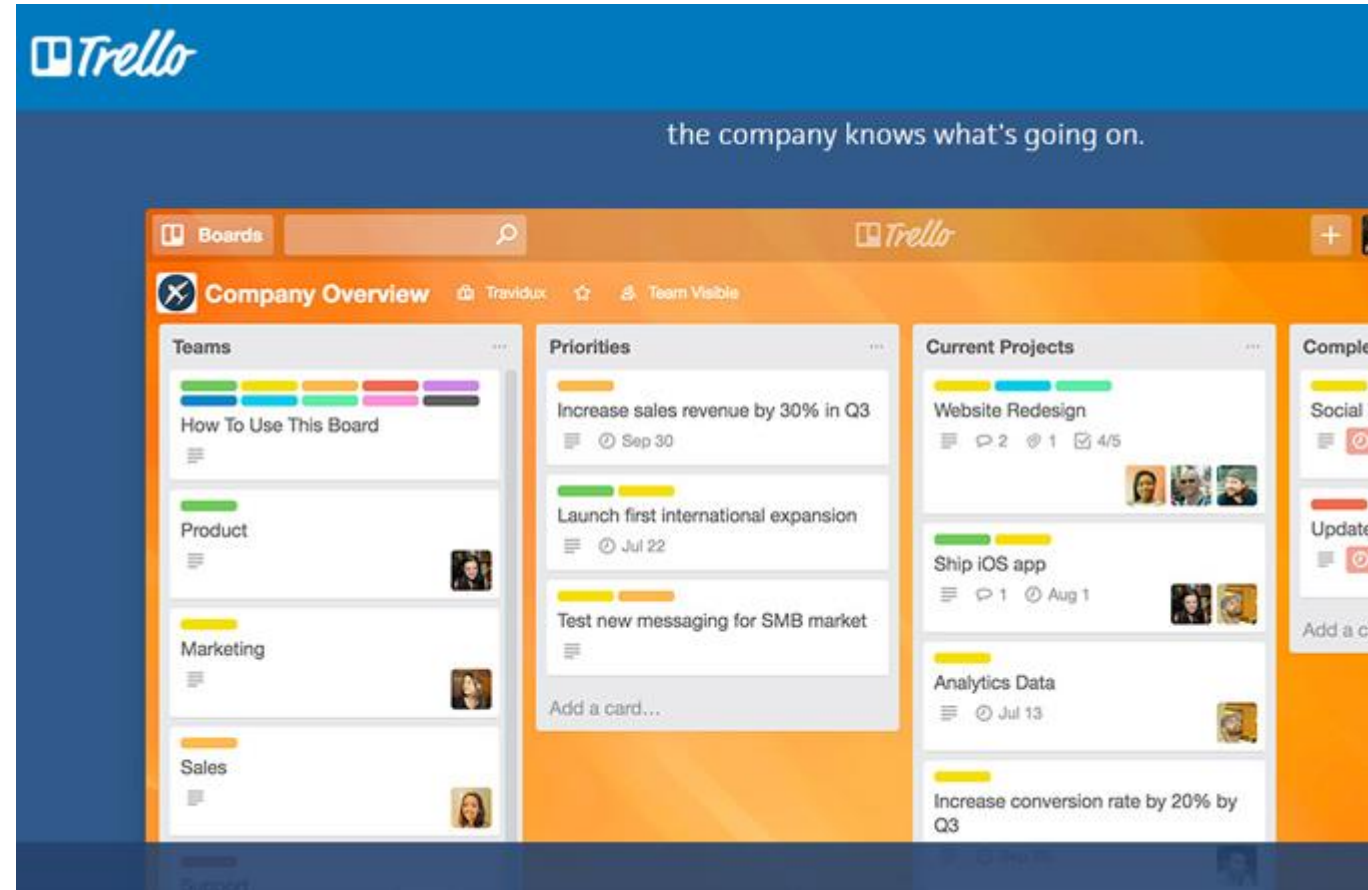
Trello

the company knows what's going on.

Boards

Trello

+

Company Overview Travidux Team Visible

Teams

How To Use This Board

Product

Marketing

Sales

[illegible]

Priorities

Increase sales revenue by 30% in Q3

Sep 30

Launch first international expansion

Jul 22

Test new messaging for SMB market

Add a card...

Current Projects

Website Redesign

2 1 4/5

Ship iOS app

1 Aug 1

Analytics Data

Jul 13

Increase conversion rate by 20% by Q3

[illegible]

Comple

Social

Update

Add a c